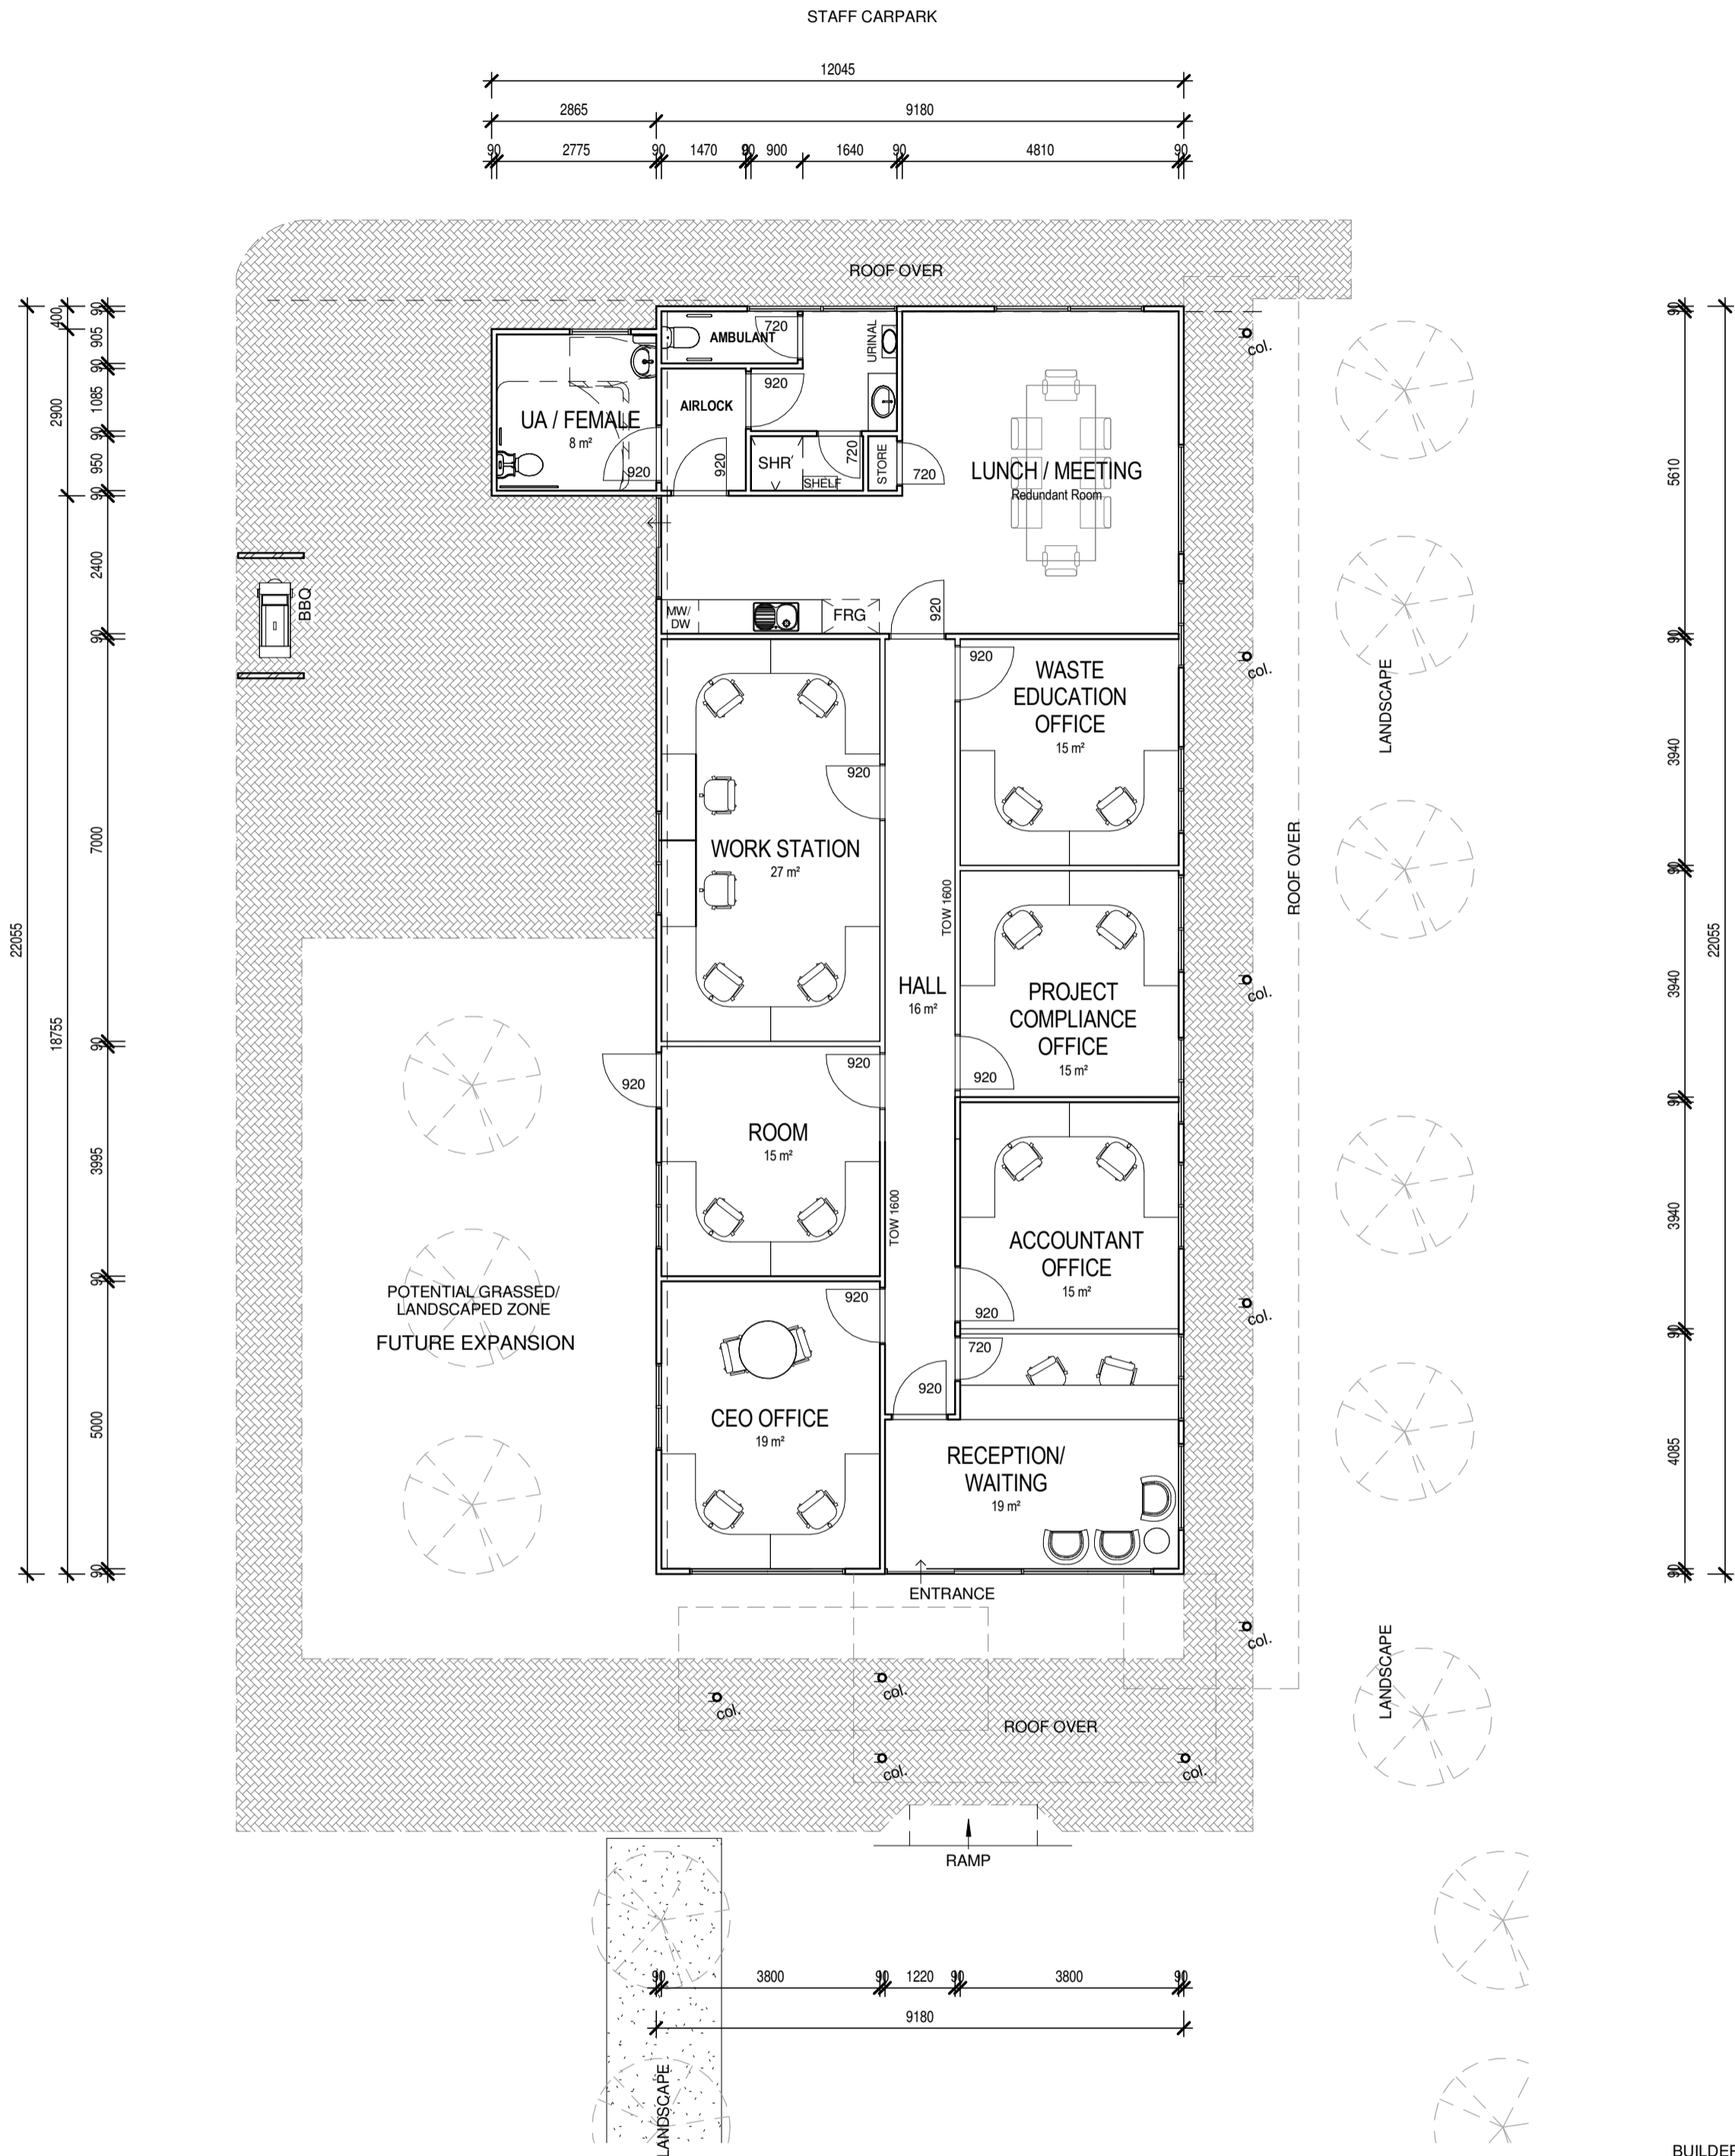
STAFF CARPARK

12045
2865 9180
90 2775 90 1470 90 900 1640 90 4810 90

ROOF OVER

400 905 1085 950 90 90 90 90 2900 2400 90 7000 22055 18755 90 3995 90 5000 90

UA / FEMALE
8 m²
920

AMBULANT
720
URINAL
AIRLOCK
920
920
SHR
SHELF
720
STORE
720

LUNCH / MEETING
Redundant Room

BBQ

MW/DW
FRG
920

col.

5610
90
3940
90
3940
90
3940
90
4085
90
22055

WORK STATION
27 m²
920

WASTE EDUCATION OFFICE
15 m²
920

LANDSCAPE

ROOF OVER

TOW 1600

HALL
16 m²

PROJECT COMPLIANCE OFFICE
15 m²
920

920

ROOM
15 m²
920

TOW 1600

ACCOUNTANT OFFICE
15 m²
920

720

POTENTIAL GRASSED/ LANDSCAPED ZONE
FUTURE EXPANSION

920
CEO OFFICE
19 m²
920

RECEPTION/ WAITING
19 m²

ENTRANCE

col.
col.
col.
col.
col.

ROOF OVER

LANDSCAPE

RAMP

90 3800 90 1220 90 3800 90
9180

LANDSCAPE

BUILDER